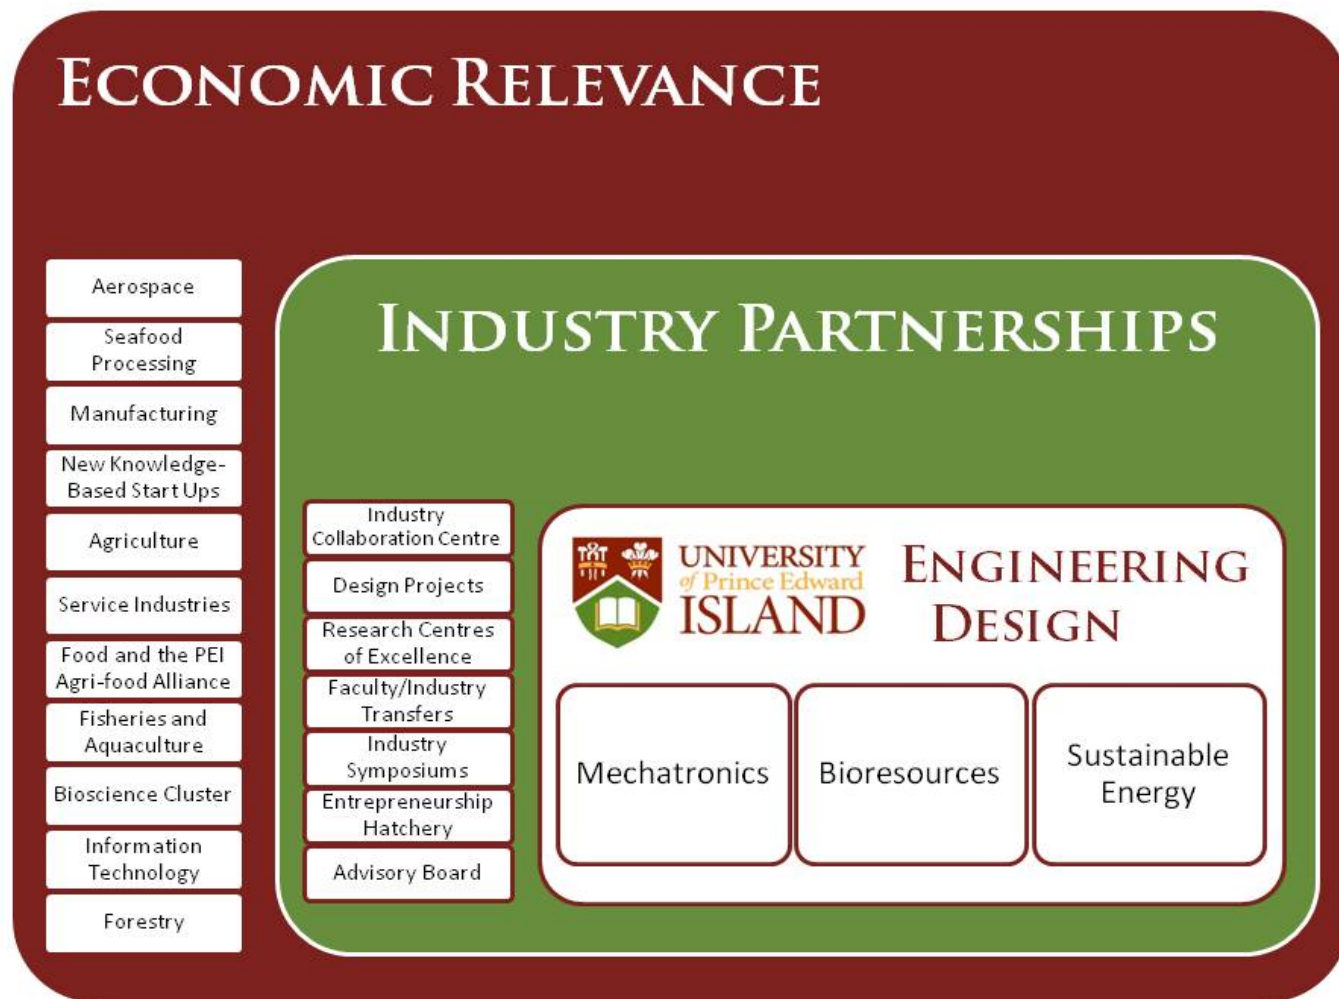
ECONOMIC RELEVANCE

Aerospace

Seafood Processing

Manufacturing

New Knowledge-Based Start Ups

Agriculture

Service Industries

Food and the PEI Agri-food Alliance

Fisheries and Aquaculture

Bioscience Cluster

Information Technology

Forestry

INDUSTRY PARTNERSHIPS

Industry Collaboration Centre

Design Projects

Research Centres of Excellence

Faculty/Industry Transfers

Industry Symposiums

Entrepreneurship Hatchery

Advisory Board

UNIVERSITY of Prince Edward ISLAND

ENGINEERING DESIGN

Mechatronics

Bioresources

Sustainable Energy